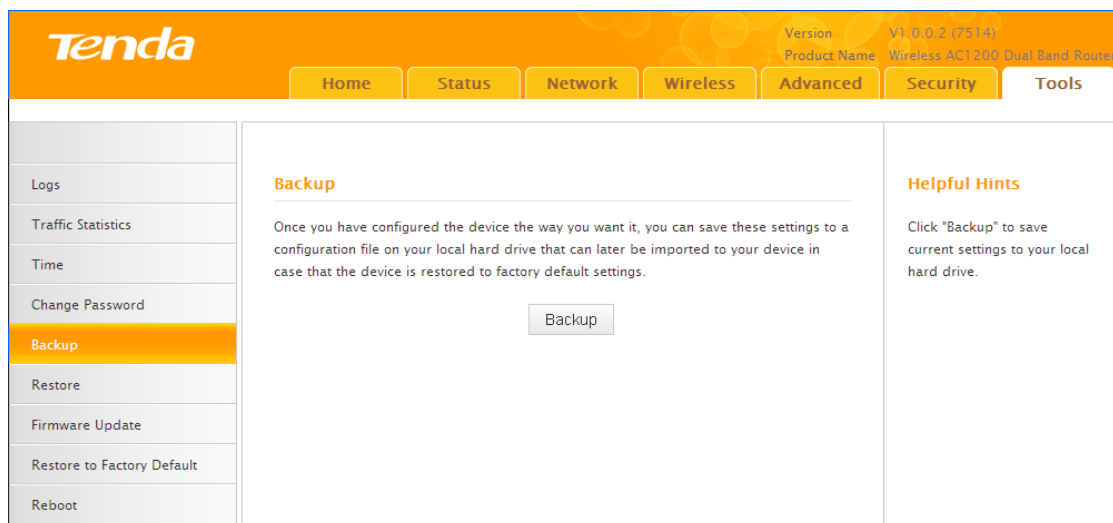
Tenda

Version V1.0.0.2 (7514)
Product Name Wireless AC1200 Dual Band Router

Home Status Network Wireless Advanced Security Tools

Logs
Traffic Statistics
Time
Change Password
Backup
Restore
Firmware Update
Restore to Factory Default
Reboot

Backup

Once you have configured the device the way you want it, you can save these settings to a configuration file on your local hard drive that can later be imported to your device in case that the device is restored to factory default settings.

Backup

Helpful Hints

Click "Backup" to save current settings to your local hard drive.